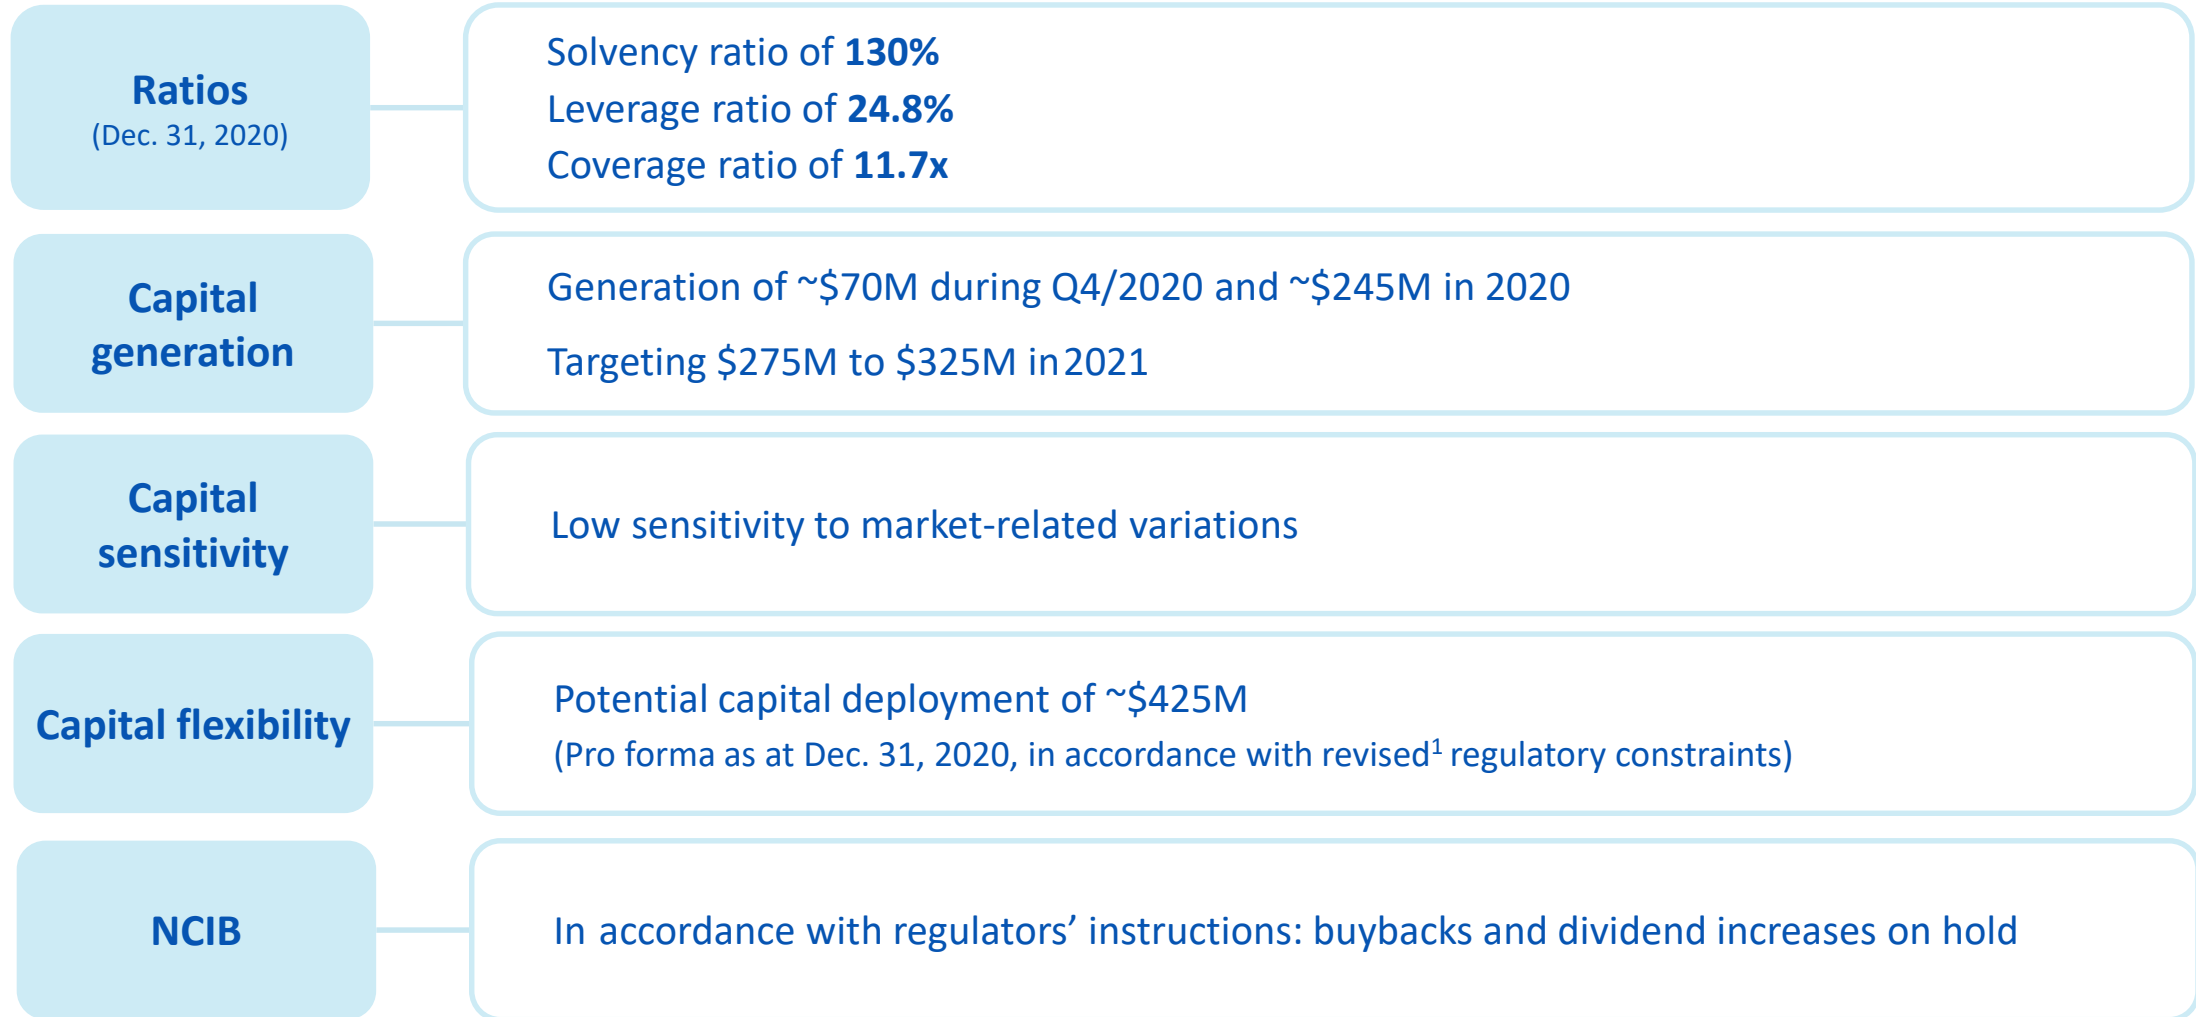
Ratios
(Dec. 31, 2020)

Solvency ratio of 130%
Leverage ratio of 24.8%
Coverage ratio of 11.7x

Capital generation

Generation of ~\$70M during Q4/2020 and ~\$245M in 2020

Targeting \$275M to \$325M in 2021

Capital sensitivity

Low sensitivity to market-related variations

Capital flexibility

Potential capital deployment of ~\$425M
(Pro forma as at Dec. 31, 2020, in accordance with revised$^1$ regulatory constraints)

NCIB

In accordance with regulators' instructions: buybacks and dividend increases on hold